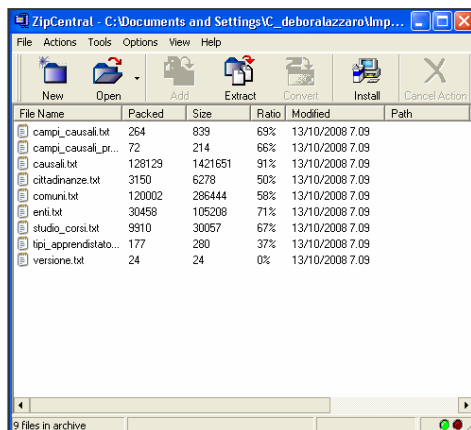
ZipCentral - C:\Documents and Settings\C_deboralazzaro\Imp...

File Actions Tools Options View Help

New Open Add Extract Convert Install Cancel Action

| File Name | Packed | Size | Ratio | Modified | Path |
|---|---|---|---|---|---|
| campi_causali.txt | 264 | 839 | 69% | 13/10/2008 7.09 | |
| campi_causali_pr... | 72 | 214 | 66% | 13/10/2008 7.09 | |
| causali.txt | 128129 | 1421651 | 91% | 13/10/2008 7.09 | |
| cittadinanze.txt | 3150 | 6278 | 50% | 13/10/2008 7.09 | |
| comuni.txt | 120002 | 286444 | 58% | 13/10/2008 7.09 | |
| enti.txt | 30458 | 105208 | 71% | 13/10/2008 7.09 | |
| studio_corsi.txt | 9910 | 30057 | 67% | 13/10/2008 7.09 | |
| tipi_apprendistato... | 177 | 280 | 37% | 13/10/2008 7.09 | |
| versione.txt | 24 | 24 | 0% | 13/10/2008 7.09 | |

9 files in archive